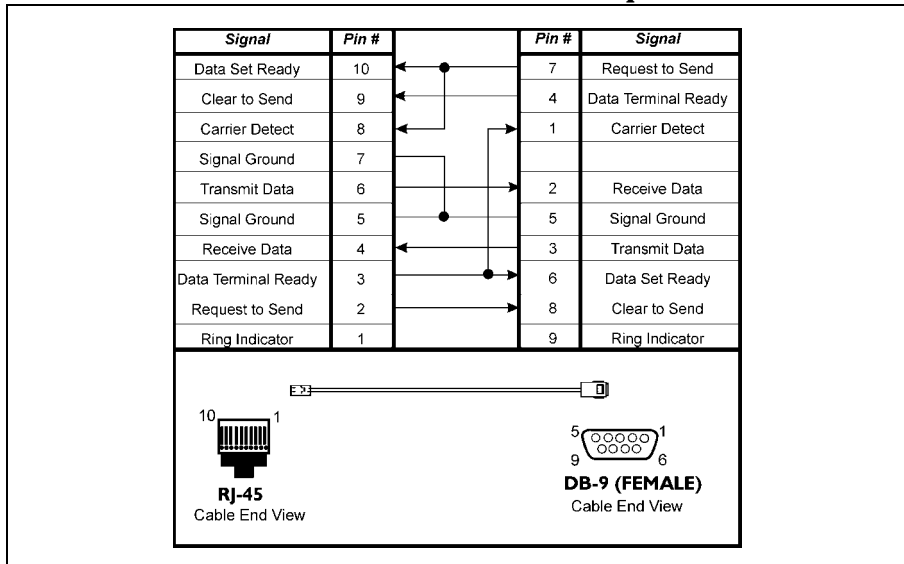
| Signal | Pin # | Pin # | Signal |
|---|---|---|---|
| Data Set Ready | 10 | 7 | Request to Send |
| Clear to Send | 9 | 4 | Data Terminal Ready |
| Carrier Detect | 8 | 1 | Carrier Detect |
| Signal Ground | 7 | | |
| Transmit Data | 6 | 2 | Receive Data |
| Signal Ground | 5 | 5 | Signal Ground |
| Receive Data | 4 | 3 | Transmit Data |
| Data Terminal Ready | 3 | 6 | Data Set Ready |
| Request to Send | 2 | 8 | Clear to Send |
| Ring Indicator | 1 | 9 | Ring Indicator |

10 1

RJ-45
Cable End View

5 1
9 6

DB-9 (FEMALE)
Cable End View